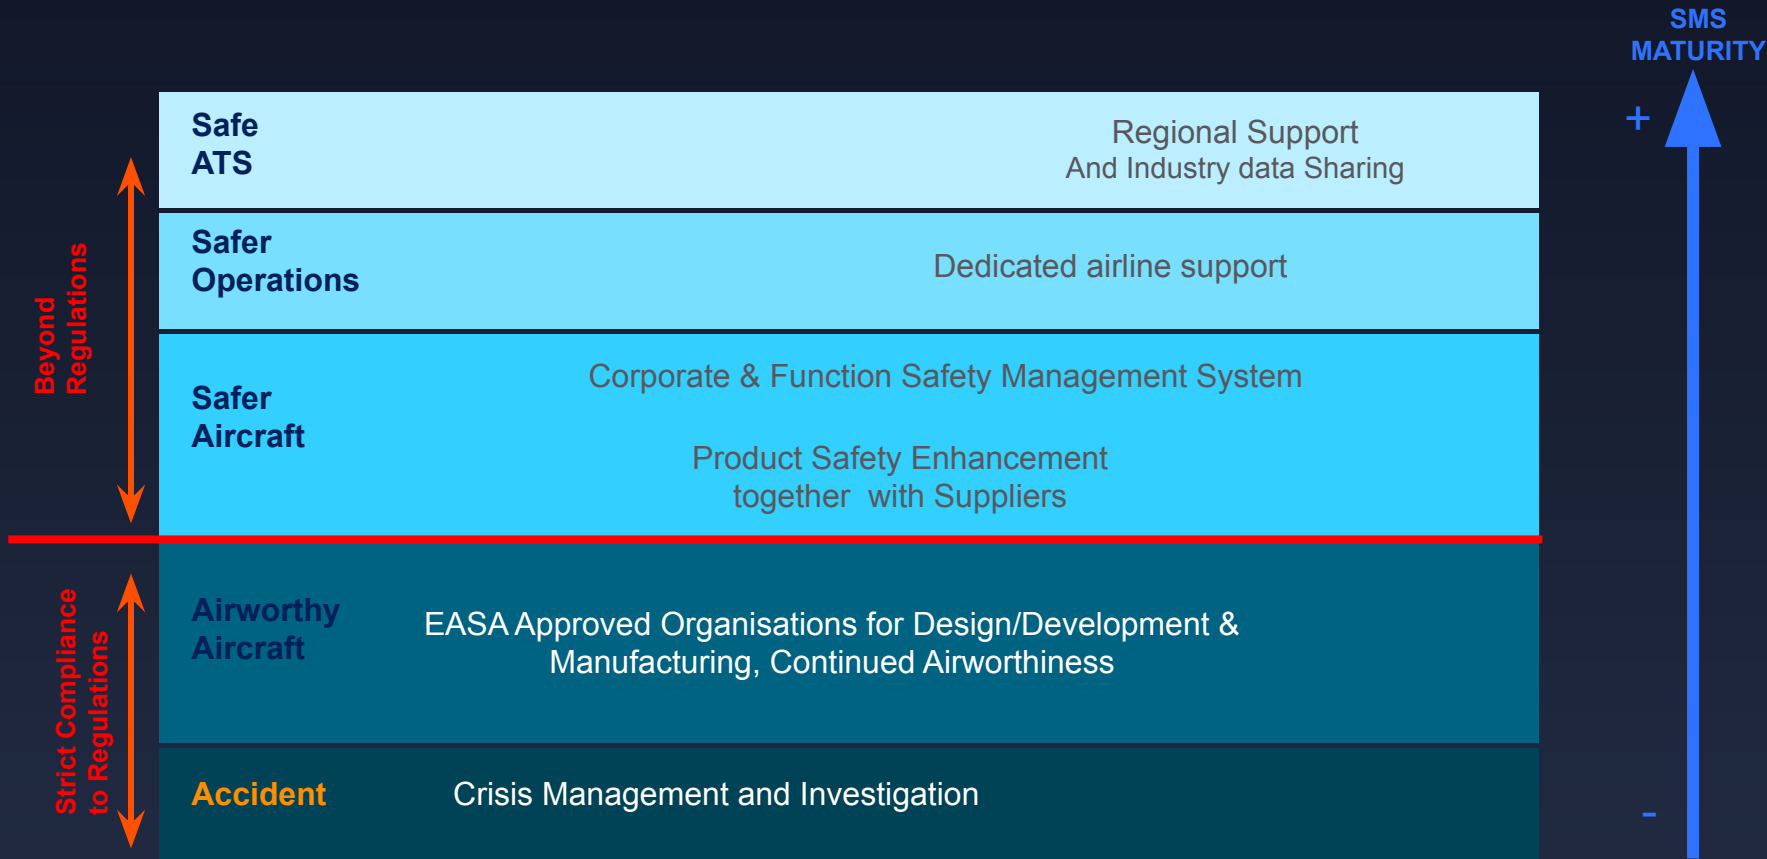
SMS MATURITY

+

Beyond Regulations

Safe ATS

Regional Support
And Industry data Sharing

Safer Operations

Dedicated airline support

Safer Aircraft

Corporate & Function Safety Management System

Product Safety Enhancement together with Suppliers

Strict Compliance to Regulations

Airworthy Aircraft

EASA Approved Organisations for Design/Development & Manufacturing, Continued Airworthiness

Accident

Crisis Management and Investigation

-